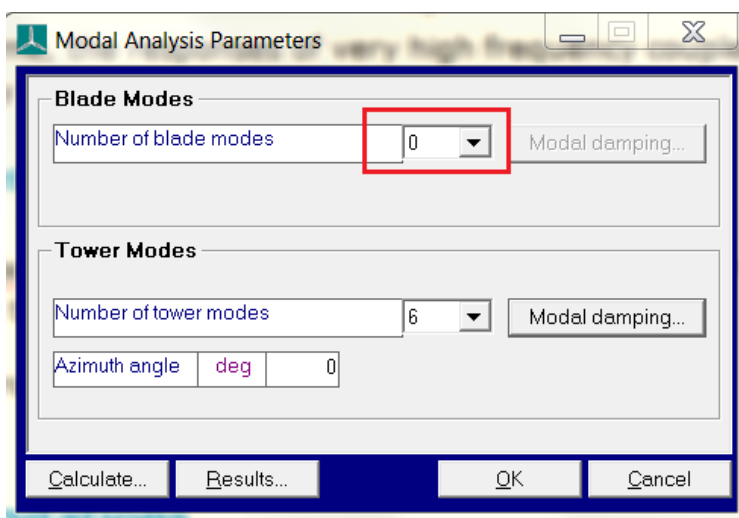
Modal Analysis Parameters

Blade Modes

Number of blade modes | 0 | Modal damping...

Tower Modes

Number of tower modes | 6 | Modal damping...

Azimuth angle | deg | 0

Calculate... | Results... | OK | Cancel